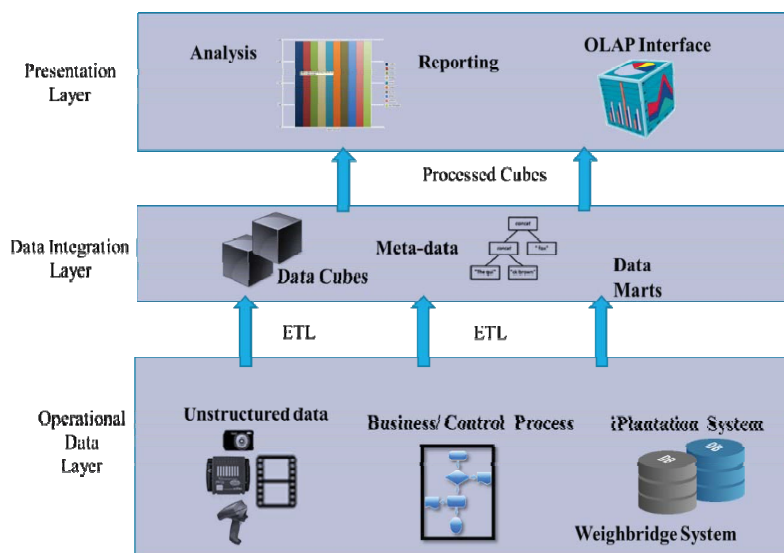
Presentation Layer

Analysis

Reporting

OLAP Interface

Processed Cubes

Data Integration Layer

Data Cubes

Meta-data

concat

concat

" fox"

"The qui"

"ck brown"

Data Marts

ETL

ETL

Operational Data Layer

Unstructured data

Business/ Control Process

iPlantation System

DB

DB

Weighbridge System